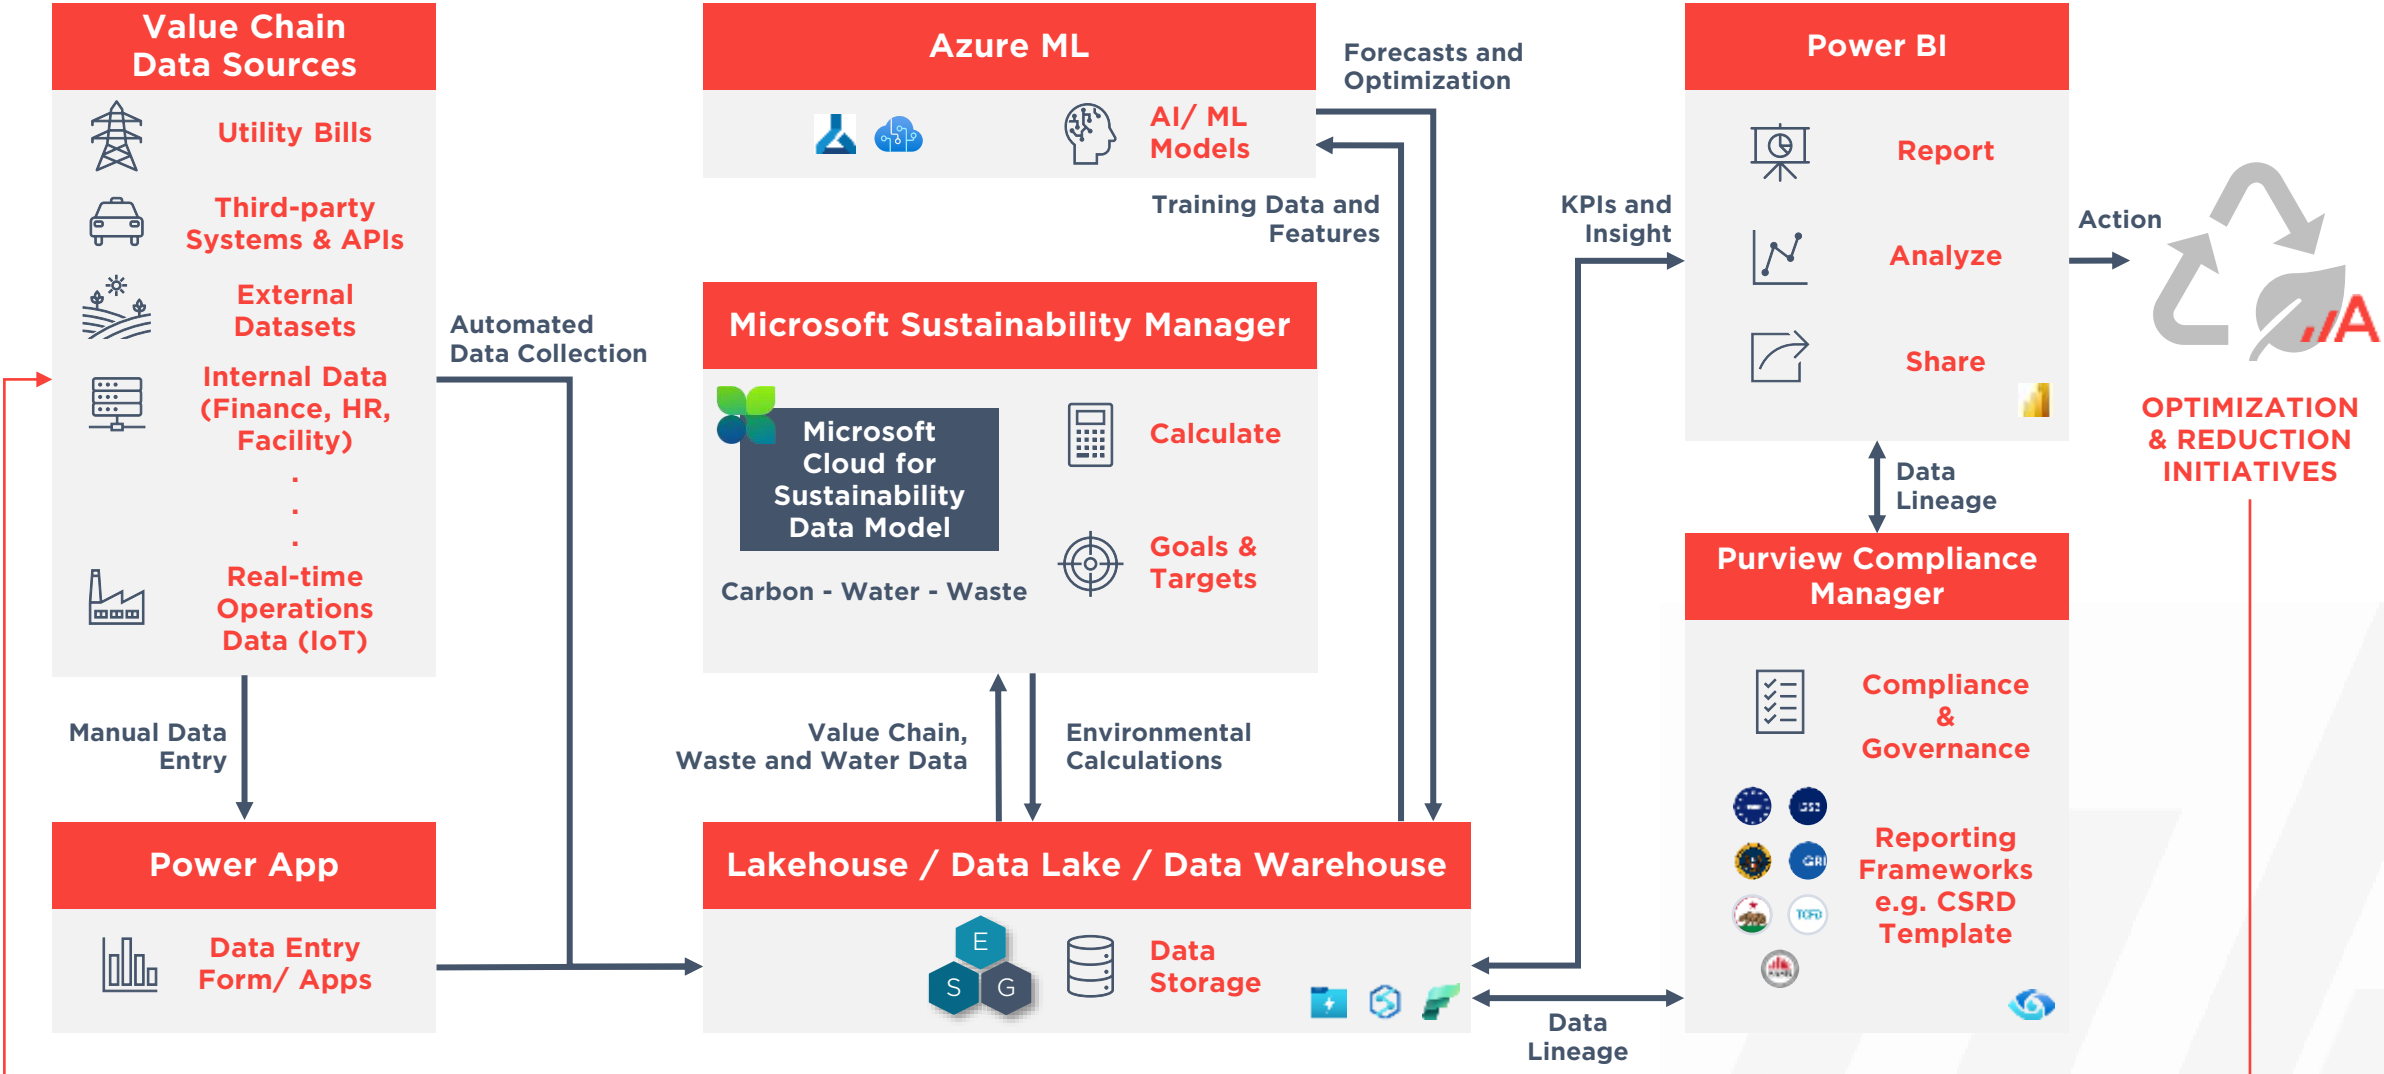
Value Chain Data Sources

Utility Bills

Third-party Systems & APIs

External Datasets

Internal Data (Finance, HR, Facility)

.
.
.

Real-time Operations Data (IoT)

Manual Data Entry

Power App

Data Entry Form/ Apps

Automated Data Collection

Azure ML

AI/ ML Models

Forecasts and Optimization

Training Data and Features

Microsoft Sustainability Manager

Microsoft Cloud for Sustainability Data Model

Carbon - Water - Waste

Calculate

Goals & Targets

Value Chain, Waste and Water Data

Environmental Calculations

Lakehouse / Data Lake / Data Warehouse

E
S
G

Data Storage

KPIs and Insight

Data Lineage

Power BI

Report

Analyze

Share

Action

OPTIMIZATION & REDUCTION INITIATIVES

Data Lineage

Purview Compliance Manager

Compliance & Governance

GRI

TCFD

Reporting Frameworks e.g. CSRD Template